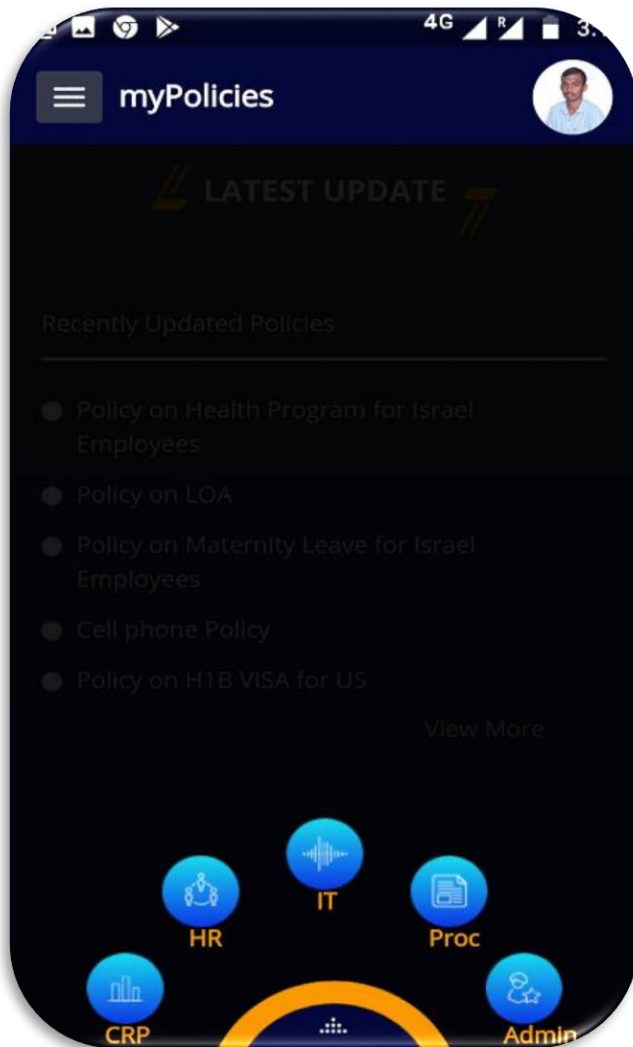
4G 3:

myPolicies

LATEST UPDATE

Recently Updated Policies

Policy on Health Program for Israel Employees

Policy on LOA

Policy on Maternity Leave for Israel Employees

Cell phone Policy

Policy on H1B VISA for US

View More

IT

HR

Proc

CRP

Admin